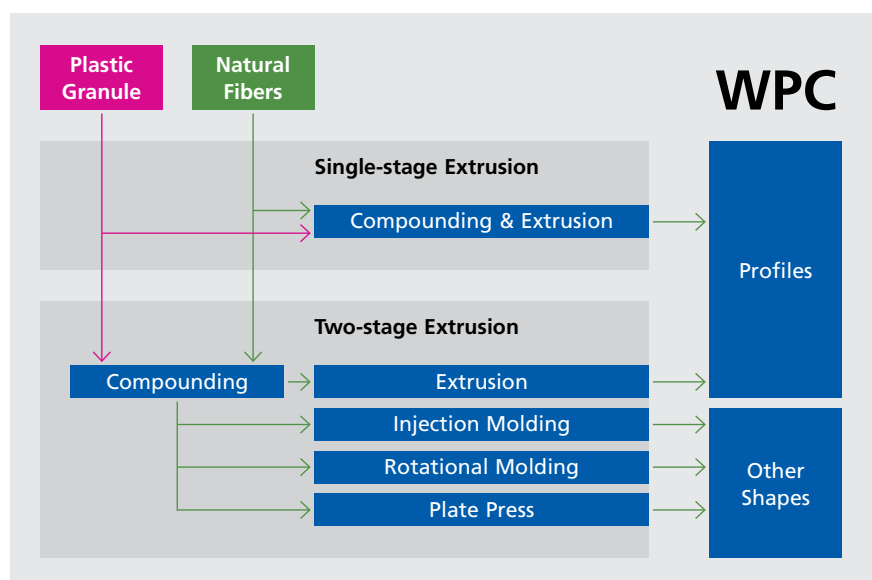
Plastic Granule

Natural Fibers

WPC

Single-stage Extrusion

Compounding & Extrusion

Profiles

Two-stage Extrusion

Compounding

Extrusion

Injection Molding

Rotational Molding

Plate Press

Other Shapes